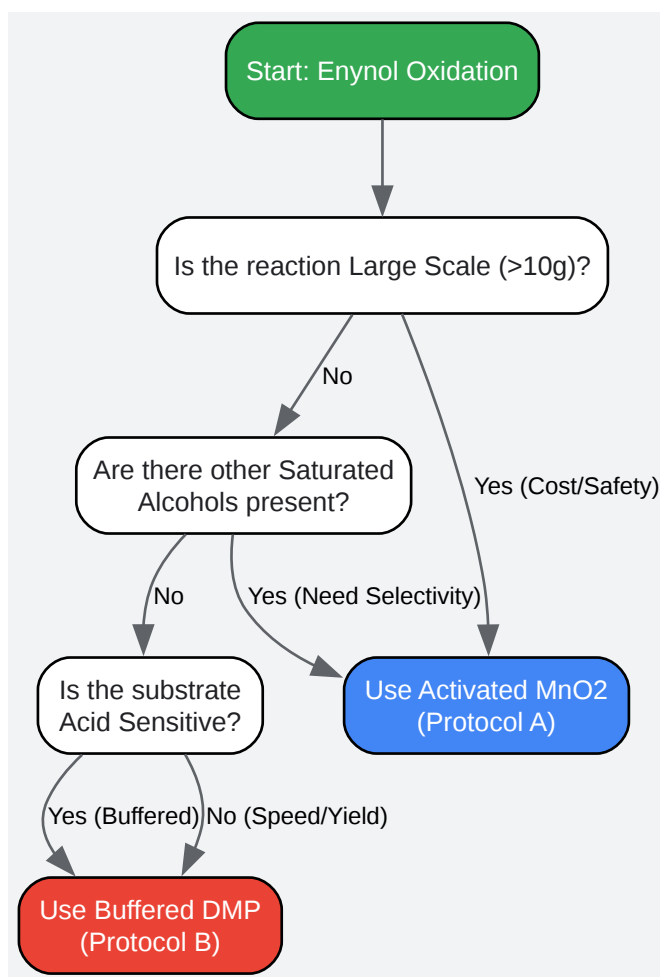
Start: Enynol Oxidation

Is the reaction Large Scale (>10g)?

No

Yes (Cost/Safety)

Are there other Saturated Alcohols present?

No

Yes (Need Selectivity)

Is the substrate Acid Sensitive?

Use Activated MnO2 (Protocol A)

Yes (Buffered)

No (Speed/Yield)

Use Buffered DMP (Protocol B)